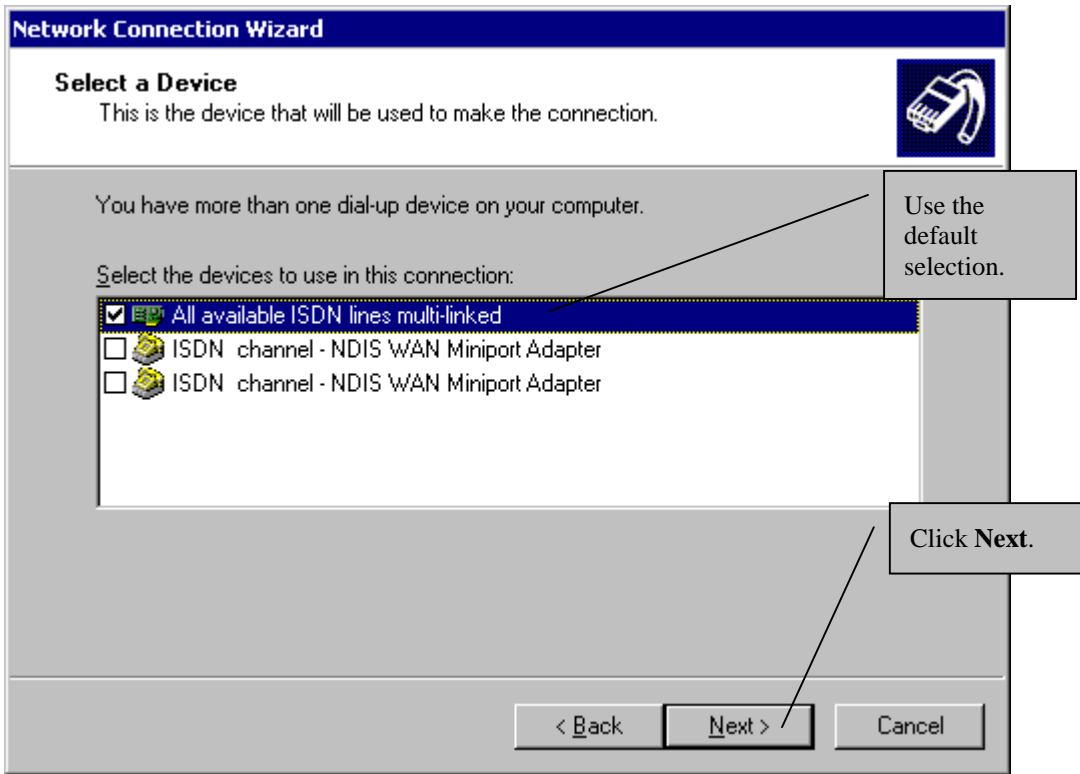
Network Connection Wizard

Select a Device
This is the device that will be used to make the connection.

You have more than one dial-up device on your computer.

Use the default selection.

Select the devices to use in this connection:

☑ All available ISDN lines multi-linked
☐ ISDN channel - NDIS WAN Miniport Adapter
☐ ISDN channel - NDIS WAN Miniport Adapter

Click **Next**.

< Back | Next > | Cancel